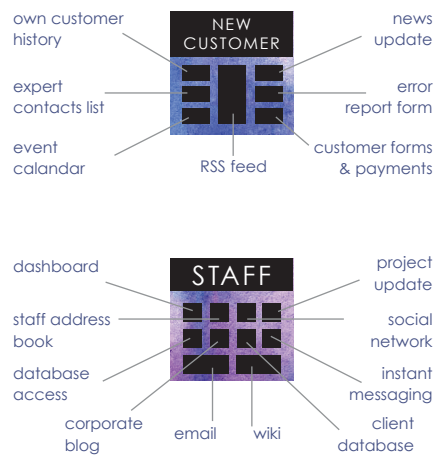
own customer history

NEW CUSTOMER

news update

expert contacts list

error report form

event calandar

RSS feed

customer forms & payments

dashboard

STAFF

project update

staff address book

social network

database access

instant messaging

corporate blog

email

wiki

client database